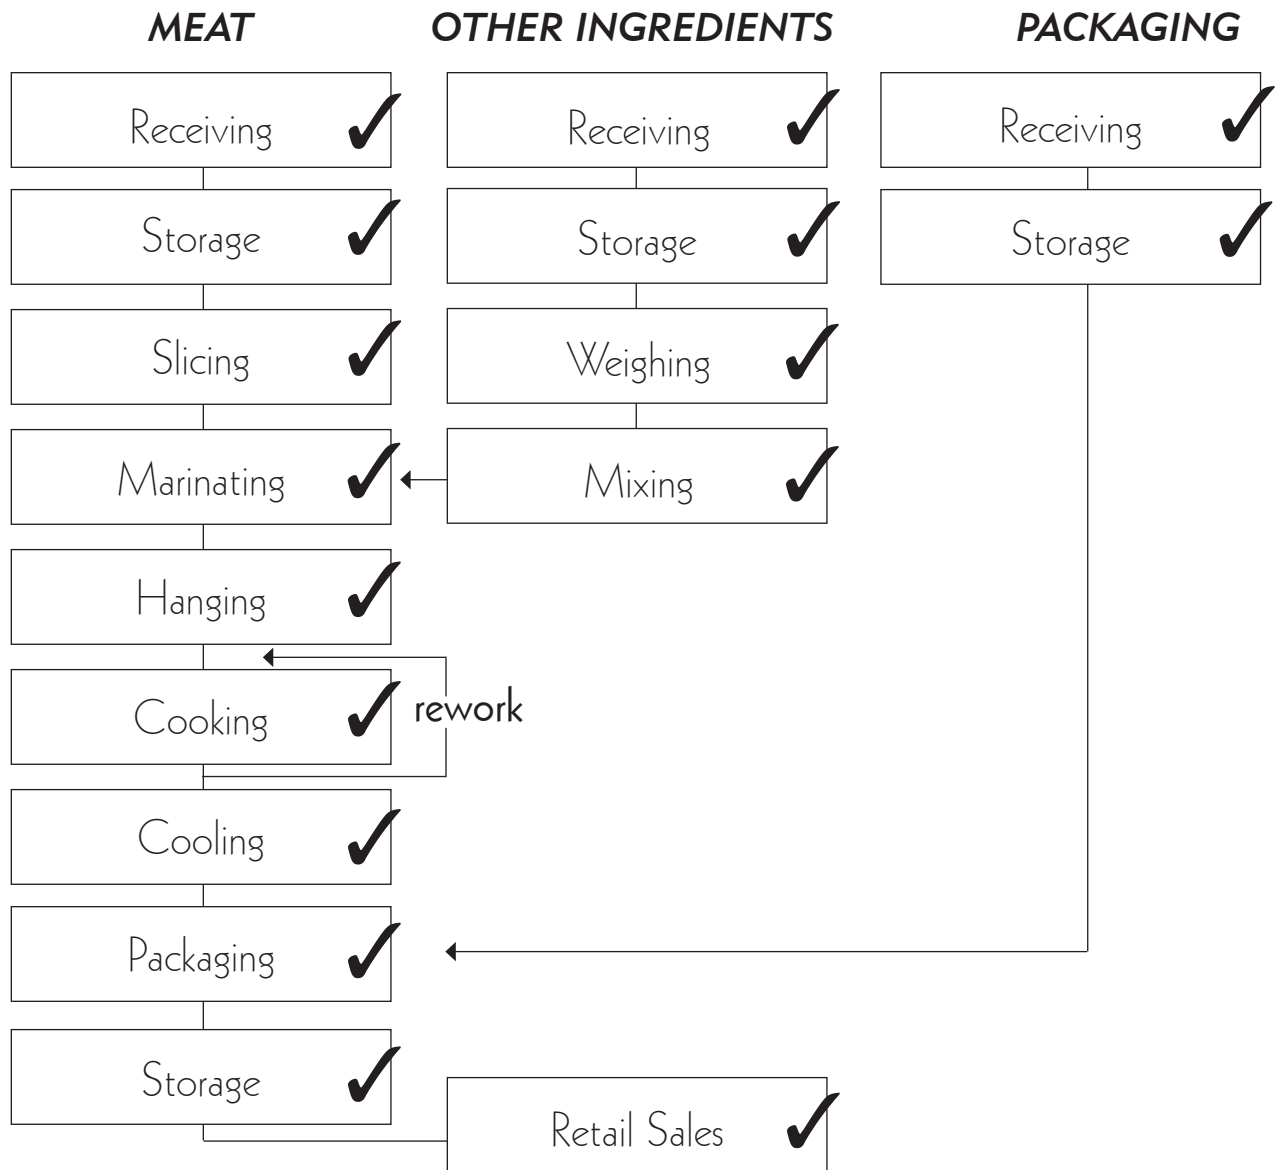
MEAT
OTHER INGREDIENTS
PACKAGING

Receiving ✓
Storage ✓
Slicing ✓
Marinating ✓
Hanging ✓
Cooking ✓
rework
Cooling ✓
Packaging ✓
Storage ✓

Receiving ✓
Storage ✓
Weighing ✓
Mixing ✓

Receiving ✓
Storage ✓

Retail Sales ✓